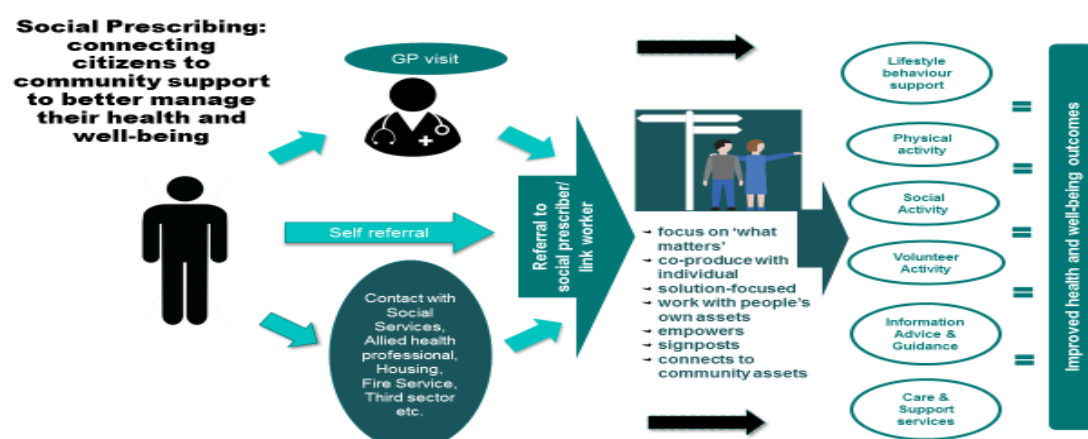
Social Prescribing: connecting citizens to community support to better manage their health and well-being

GP visit

Self referral

Contact with Social Services, Allied health professional, Housing, Fire Service, Third sector etc.

Referral to social prescriber/ link worker

→ focus on 'what matters'
→ co-produce with individual
→ solution-focused
→ work with people's own assets
→ empowers
→ signposts
→ connects to community assets

Lifestyle behaviour support

Physical activity

Social Activity

Volunteer Activity

Information Advice & Guidance

Care & Support services

=
=
=
=
=
=

Improved health and well-being outcomes